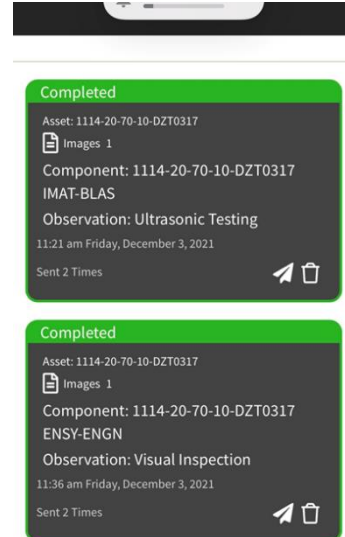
Completed

Asset: 1114-20-70-10-DZT0317

Images 1

Component: 1114-20-70-10-DZT0317 IMAT-BLAS

Observation: Ultrasonic Testing

11:21 am Friday, December 3, 2021

Sent 2 Times

Completed

Asset: 1114-20-70-10-DZT0317

Images 1

Component: 1114-20-70-10-DZT0317 ENSY-ENGN

Observation: Visual Inspection

11:36 am Friday, December 3, 2021

Sent 2 Times